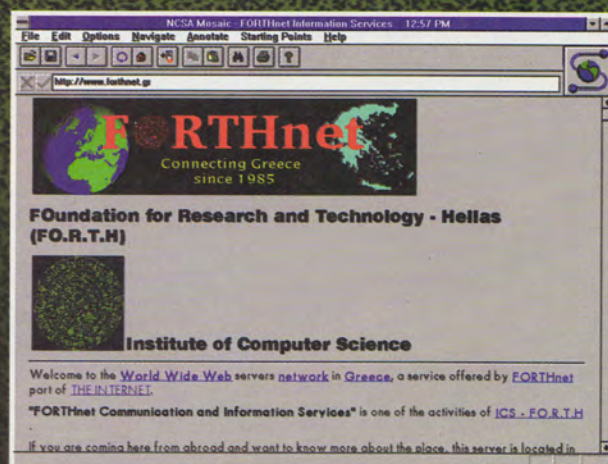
NCSA Mosaic - FORTHnet Information Services 12:57 PM

File Edit Options Navigate Annotate Starting Points Help

http://www.forthnet.gr

FORTHnet
Connecting Greece
since 1985

FOundation for Research and Technology - Hellas (FO.R.T.H)

Institute of Computer Science

Welcome to the World Wide Web servers network in Greece, a service offered by FORTHnet part of THE INTERNET.

"FORTHnet Communication and Information Services" is one of the activities of ICS - FO.R.T.H

If you are coming here from abroad and want to know more about the place, this server is located in